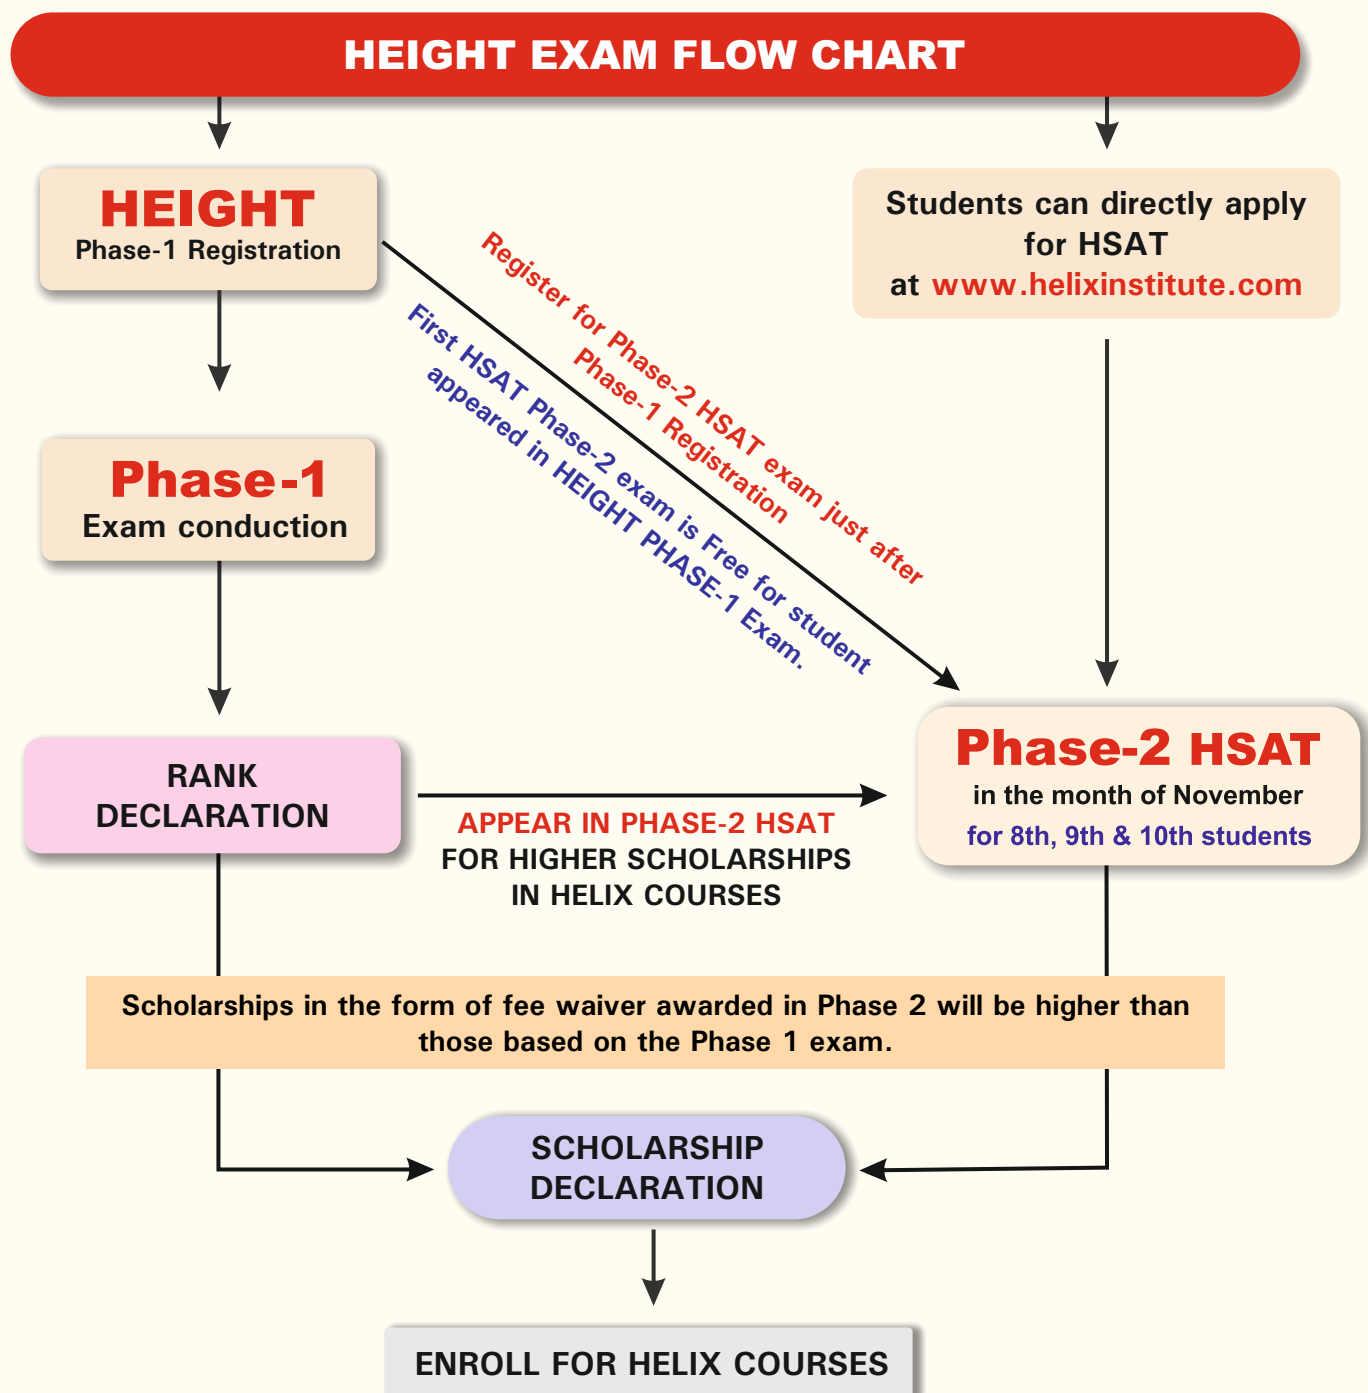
HEIGHT EXAM FLOW CHART

HEIGHT
Phase-1 Registration

Students can directly apply for HSAT at www.helixinstitute.com

Register for Phase-2 HSAT exam just after Phase-1 Registration

First HSAT Phase-2 exam is Free for student appeared in HEIGHT PHASE-1 Exam.

Phase-1
Exam conduction

RANK DECLARATION

APPEAR IN PHASE-2 HSAT
FOR HIGHER SCHOLARSHIPS IN HELIX COURSES

Phase-2 HSAT
in the month of November
for 8th, 9th & 10th students

Scholarships in the form of fee waiver awarded in Phase 2 will be higher than those based on the Phase 1 exam.

SCHOLARSHIP DECLARATION

ENROLL FOR HELIX COURSES